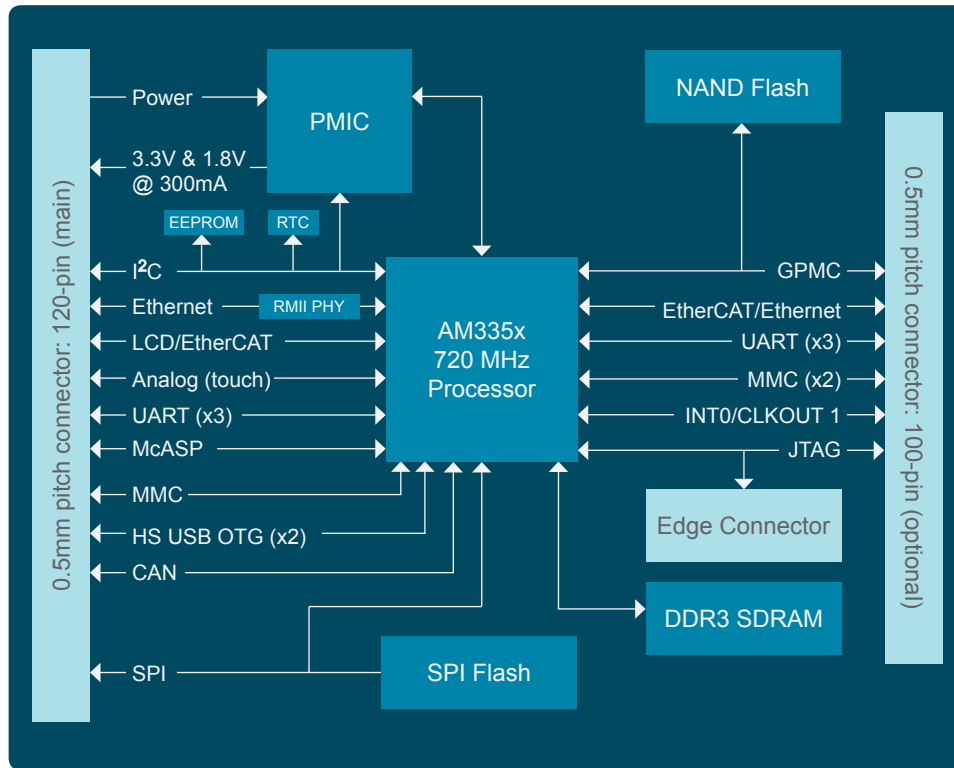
0.5mm pitch connector: 120-pin (main)

Power

PMIC

3.3V & 1.8V
@ 300mA

EEPROM

RTC

I$^2$C

Ethernet

RMII PHY

LCD/EtherCAT

Analog (touch)

UART (x3)

McASP

MMC

HS USB OTG (x2)

CAN

SPI

AM335x
720 MHz
Processor

SPI Flash

NAND Flash

GPMC

EtherCAT/Ethernet

UART (x3)

MMC (x2)

INT0/CLKOUT 1

JTAG

Edge Connector

DDR3 SDRAM

0.5mm pitch connector: 100-pin (optional)